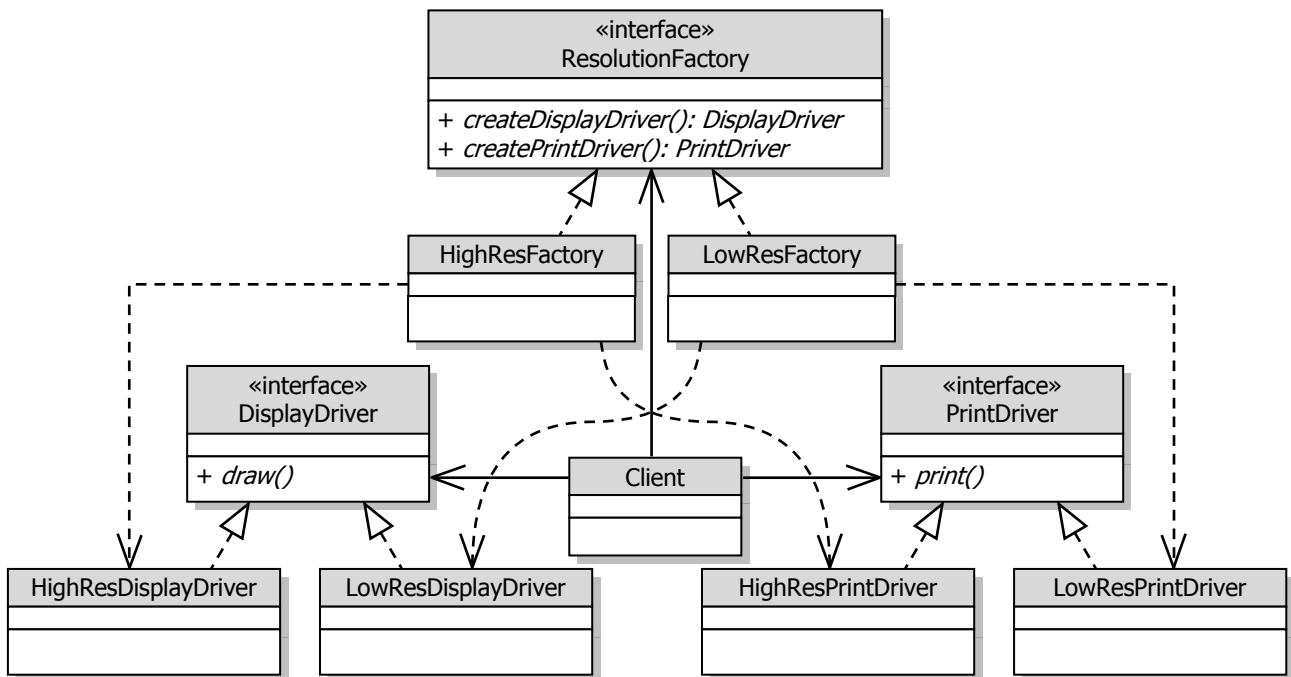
«interface»
ResolutionFactory

+ createDisplayDriver(): DisplayDriver
+ createPrintDriver(): PrintDriver

HighResFactory

LowResFactory

«interface»
DisplayDriver

+ draw()

Client

«interface»
PrintDriver

+ print()

HighResDisplayDriver

LowResDisplayDriver

HighResPrintDriver

LowResPrintDriver